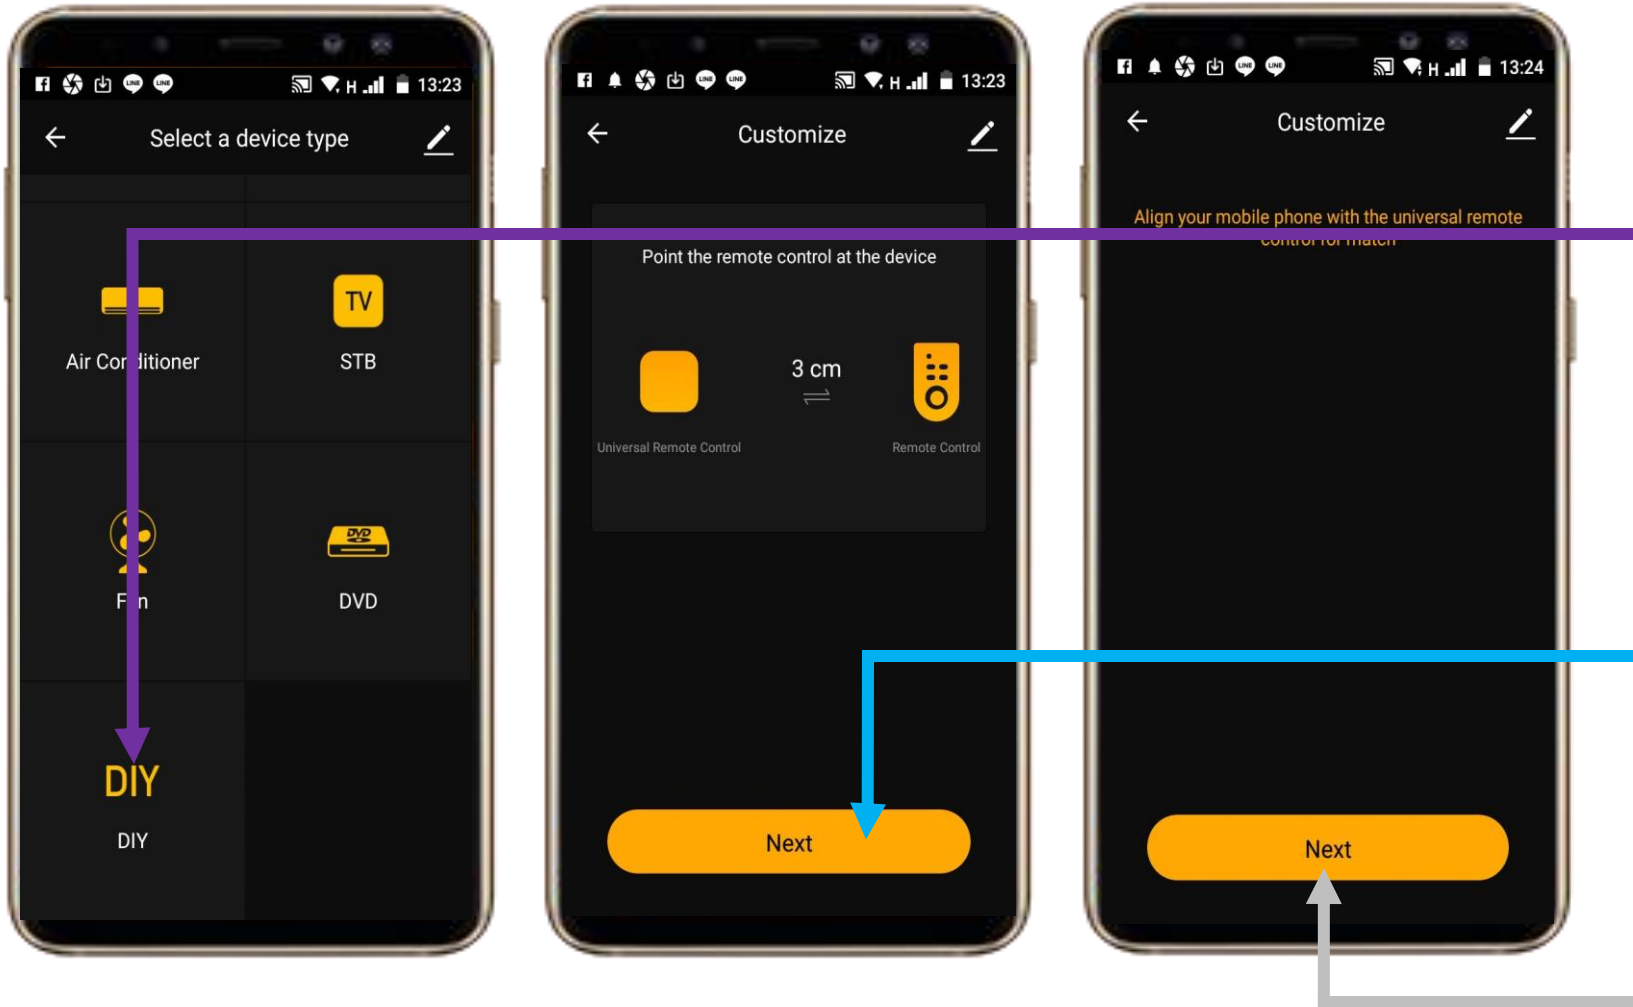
H 13:23

Select a device type

TV

Air Cor ditioner

STB

DVD

F n

DIY

DIY

H 13:23

Customize

Point the remote control at the device

3 cm

Universal Remote Control

Remote Control

Next

H 13:24

Customize

Align your mobile phone with the universal remote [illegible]

Next